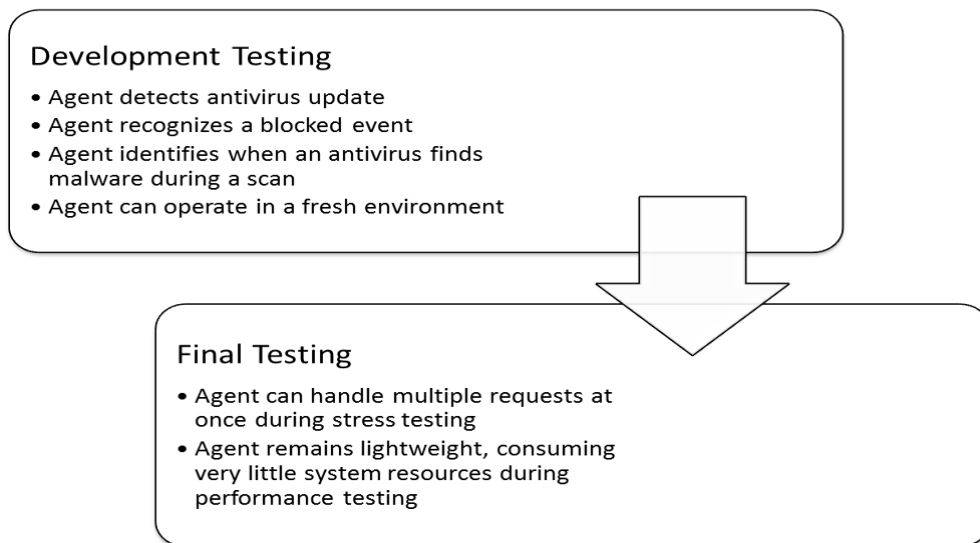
Development Testing

- Agent detects antivirus update
- Agent recognizes a blocked event
- Agent identifies when an antivirus finds malware during a scan
- Agent can operate in a fresh environment

Final Testing

- Agent can handle multiple requests at once during stress testing
- Agent remains lightweight, consuming very little system resources during performance testing